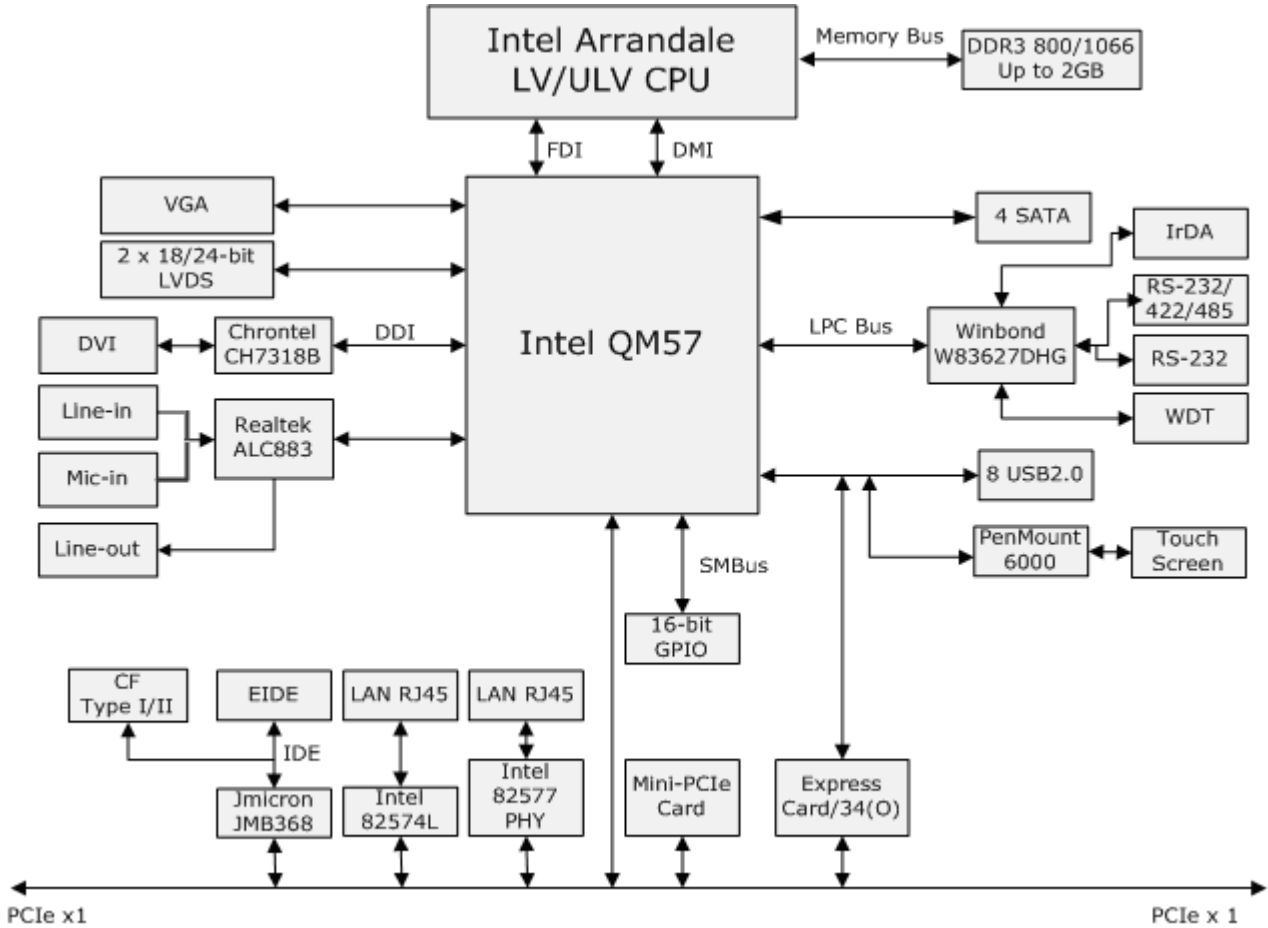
Intel Arrandale LV/ULV CPU

Memory Bus

DDR3 800/1066 Up to 2GB

FDI

DMI

VGA

2 x 18/24-bit LVDS

DVI

Chrontel CH7318B

DDI

Intel QM57

Line-in

Realtek ALC883

Mic-in

Line-out

4 SATA

IrDA

RS-232/ 422/485

LPC Bus

Winbond W83627DHG

RS-232

WDT

8 USB2.0

PenMount 6000

Touch Screen

SMBus

16-bit GPIO

CF Type I/II

EIDE

LAN RJ45

LAN RJ45

IDE

Jmicron JMB368

Intel 82574L

Intel 82577 PHY

Mini-PCIe Card

Express Card/34(O)

PCIe x1

PCIe x 1